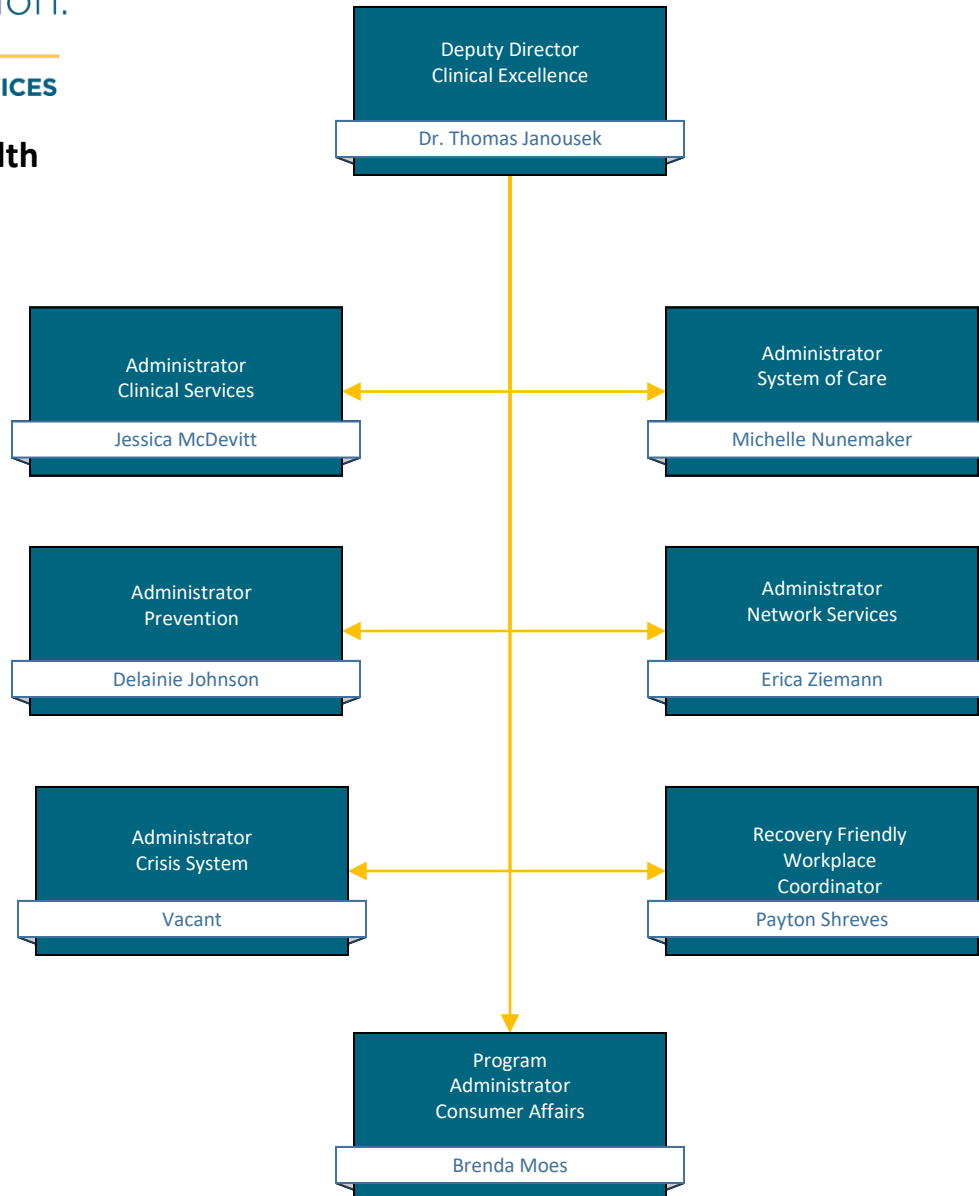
ion.

ICES

lth

Deputy Director
Clinical Excellence

Dr. Thomas Janousek

Administrator
Clinical Services

Jessica McDevitt

Administrator
System of Care

Michelle Nunemaker

Administrator
Prevention

Delainie Johnson

Administrator
Network Services

Erica Ziemann

Administrator
Crisis System

Vacant

Recovery Friendly
Workplace
Coordinator

Payton Shreves

Program
Administrator
Consumer Affairs

Brenda Moes